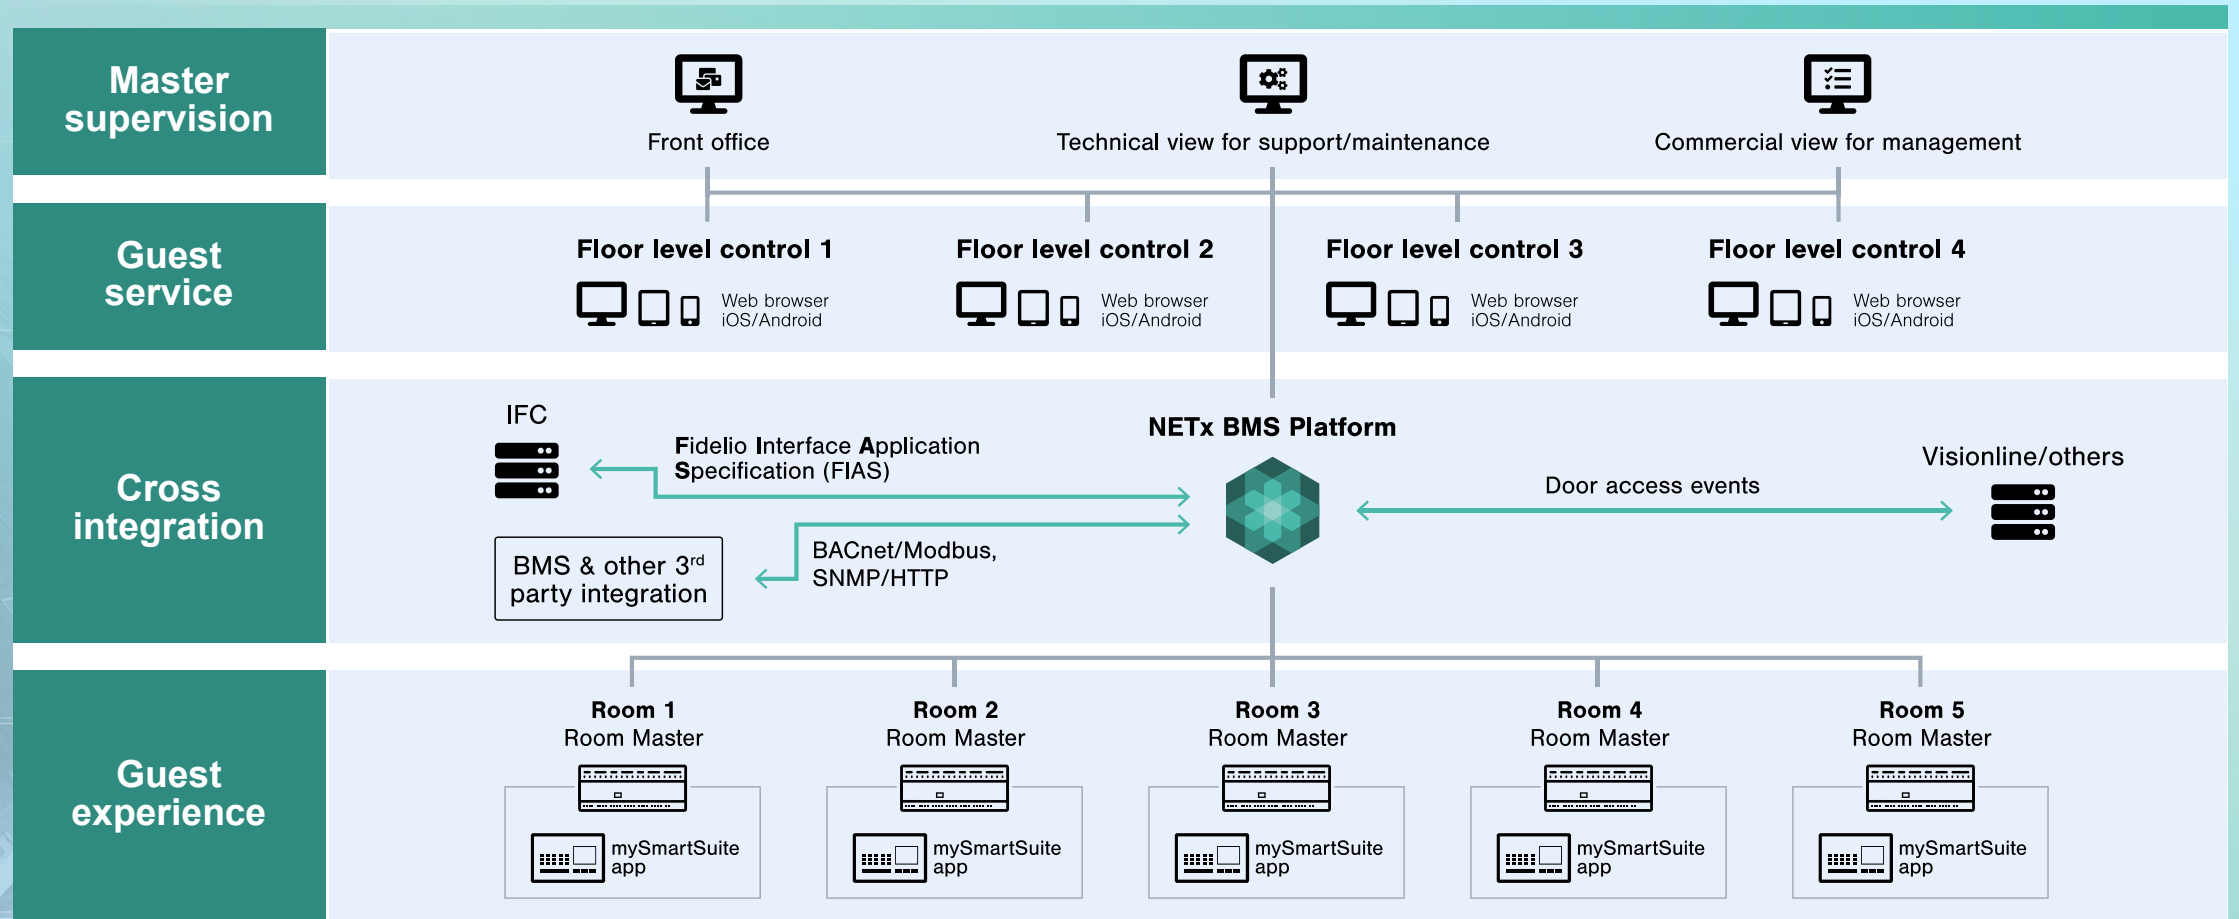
Master supervision

Front office

Technical view for support/maintenance

Commercial view for management

Guest service

Floor level control 1
Web browser
iOS/Android

Floor level control 2
Web browser
iOS/Android

Floor level control 3
Web browser
iOS/Android

Floor level control 4
Web browser
iOS/Android

Cross integration

IFC

Fidelio Interface Application Specification (FIAS)

NETx BMS Platform

Visionline/others

Door access events

BMS & other 3$^{rd}$ party integration

BACnet/Modbus, SNMP/HTTP

Guest experience

Room 1
Room Master
mySmartSuite app

Room 2
Room Master
mySmartSuite app

Room 3
Room Master
mySmartSuite app

Room 4
Room Master
mySmartSuite app

Room 5
Room Master
mySmartSuite app